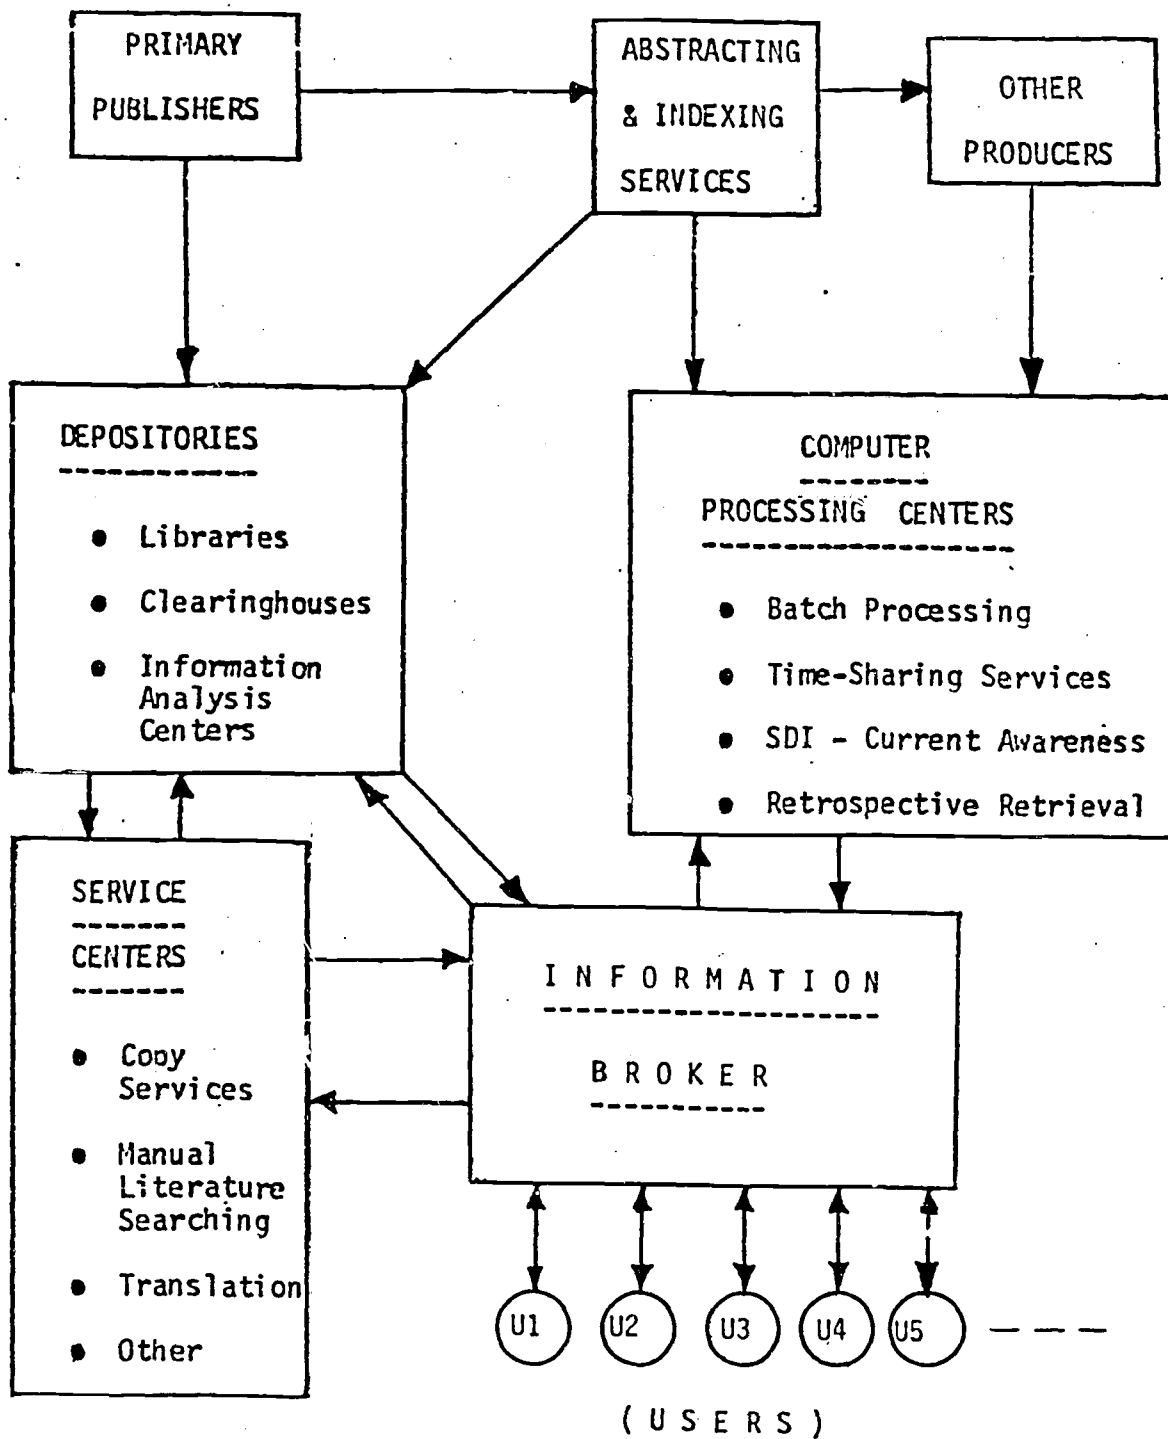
PRIMARY PUBLISHERS

ABSTRACTING & INDEXING SERVICES

OTHER PRODUCERS

DEPOSITORIES

- Libraries
- Clearinghouses
- Information Analysis Centers

COMPUTER PROCESSING CENTERS

- Batch Processing
- Time-Sharing Services
- SDI - Current Awareness
- Retrospective Retrieval

SERVICE CENTERS

- Copy Services
- Manual Literature Searching
- Translation
- Other

INFORMATION BROKER

U1 U2 U3 U4 U5 — — —

(USERS)